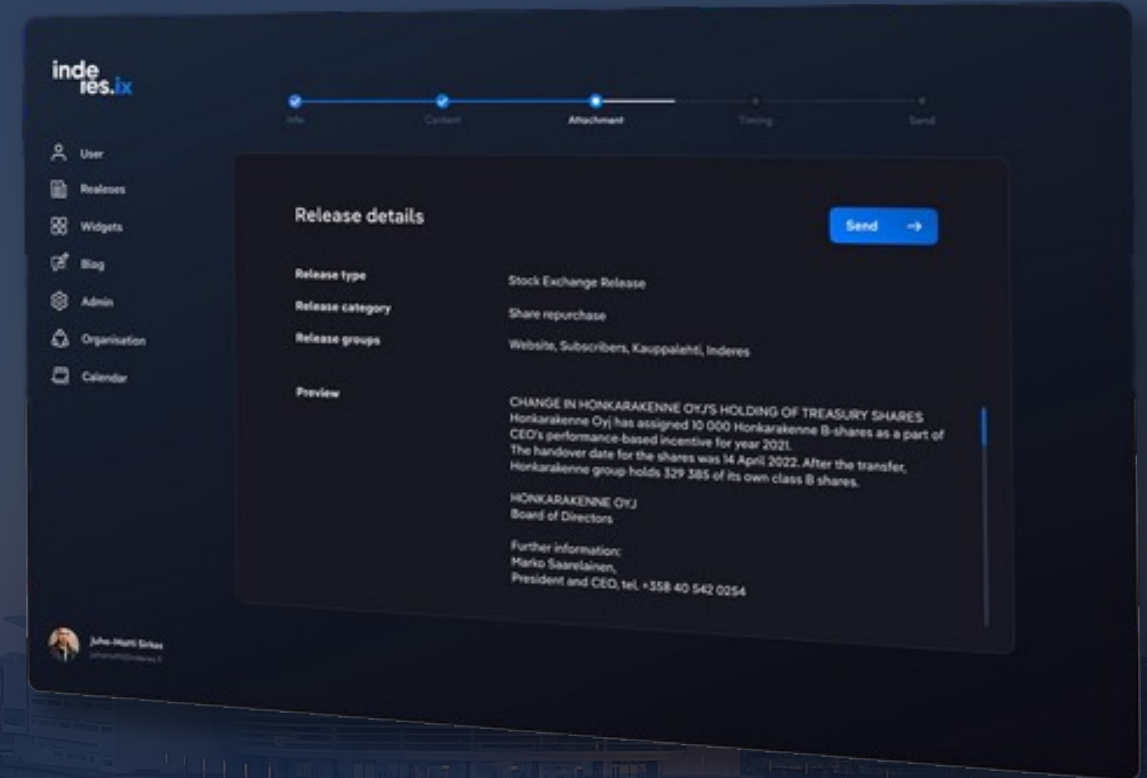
inde res.ix

Info
Content
Attachment
Timing
Send

User
Realeses
Widgets
Blog
Admin
Organisation
Calendar

Release details

Send →

Release type
Stock Exchange Release

Release category
Share repurchase

Release groups
Website, Subscribers, Kauppalehti, Inderes

Preview

CHANGE IN HONKARAKENNE OYJ'S HOLDING OF TREASURY SHARES
Honkarakenne Oyj has assigned 10 000 Honkarakenne B-shares as a part of CEO's performance-based incentive for year 2021.
The handover date for the shares was 14 April 2022. After the transfer, Honkarakenne group holds 329 385 of its own class B shares.

HONKARAKENNE OYJ
Board of Directors

Further information:
Marko Saarelainen,
President and CEO, tel. +358 40 542 0254

Juho-Matti Sirkes
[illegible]